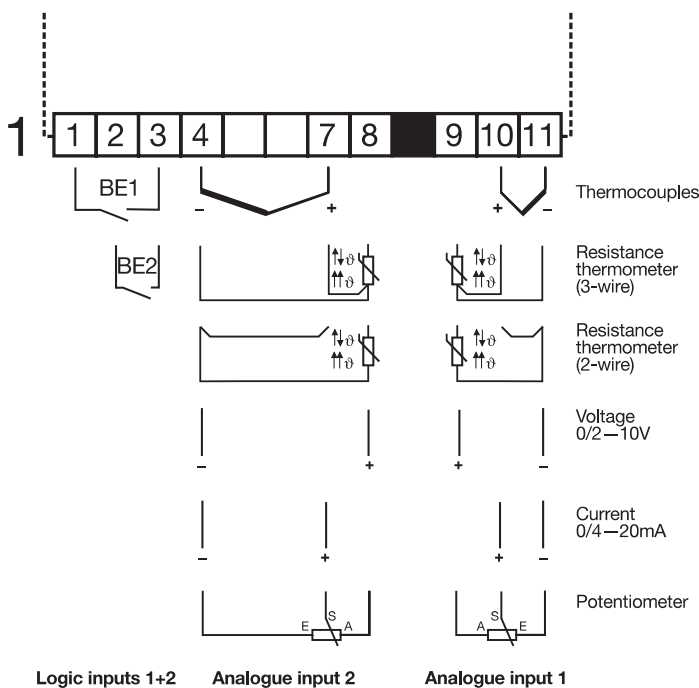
1

| 1 | 2 | 3 | 4 | | | 7 | 8 | | 9 | 10 | 11 |
|---|---|---|---|---|---|---|---|---|---|---|---|

BE1

BE2

– + + –

Thermocouples

$\vartheta$ $\vartheta$ $\vartheta$ $\vartheta$

Resistance thermometer (3-wire)

$\vartheta$ $\vartheta$ $\vartheta$ $\vartheta$

Resistance thermometer (2-wire)

– + + –

Voltage 0/2—10V

– + + –

Current 0/4—20mA

E S A A S E

Potentiometer

Logic inputs 1+2 Analogue input 2 Analogue input 1